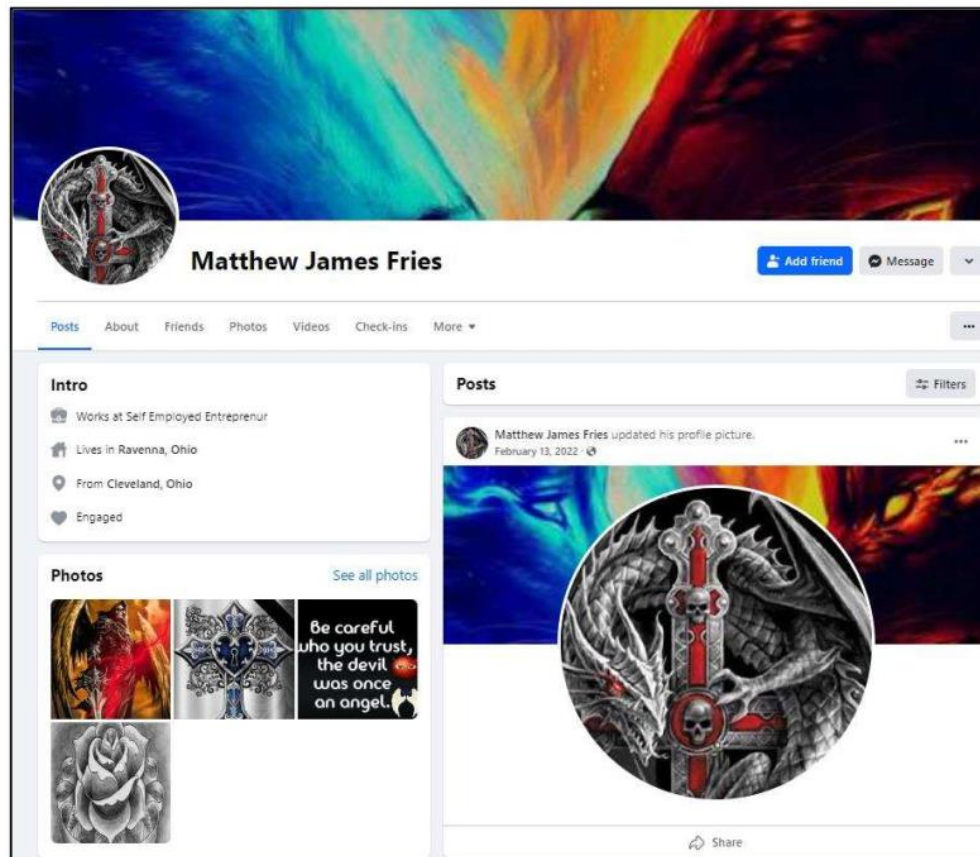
Matthew James Fries

Add friend

Message

Posts About Friends Photos Videos Check-ins More

...

Intro

Works at Self Employed Entreprenur

Lives in Ravenna, Ohio

From Cleveland, Ohio

Engaged

Photos

See all photos

Be careful who you trust, the devil was once an angel.

Posts

Filters

Matthew James Fries updated his profile picture.

February 13, 2022 ·

...

Share